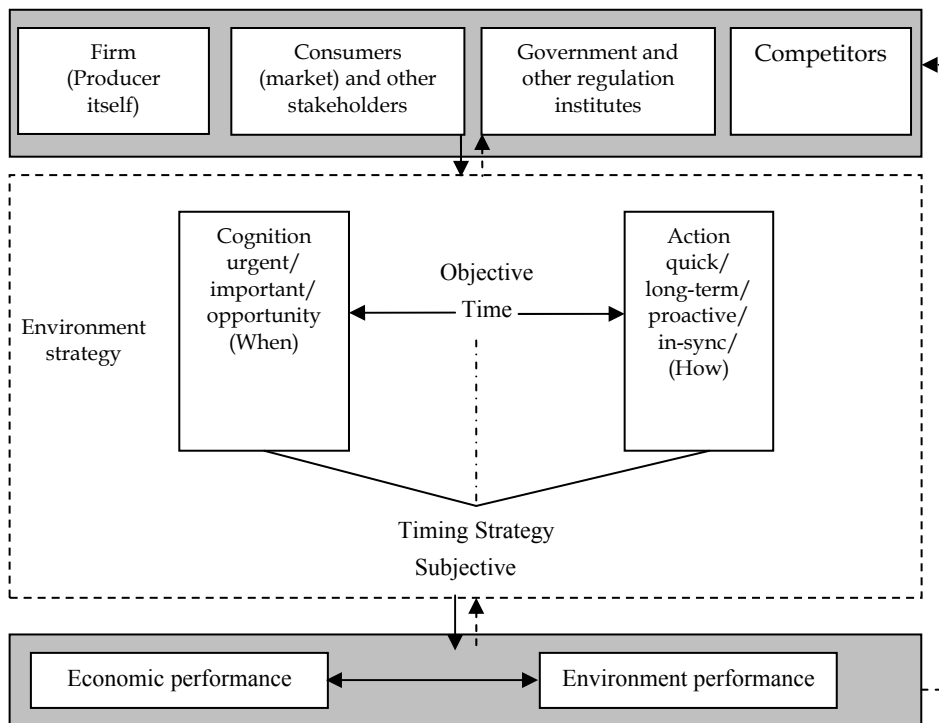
Firm (Producer itself)

Consumers (market) and other stakeholders

Government and other regulation institutes

Competitors

Environment strategy

Cognition urgent/ important/ opportunity (When)

Objective

Time

Action quick/ long-term/ proactive/ in-sync/ (How)

Timing Strategy

Subjective

Economic performance

Environment performance